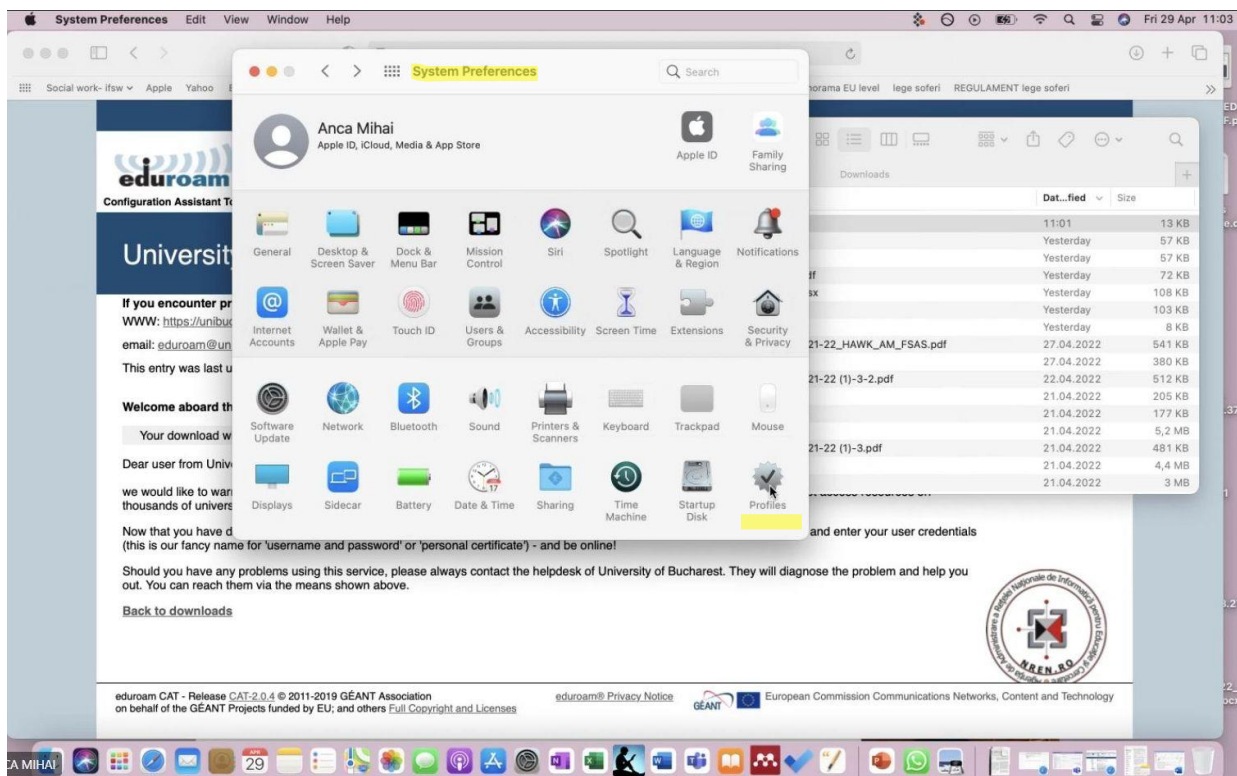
System Preferences Edit View Window Help

Fri 29 Apr 11:03

Social work- ifsw Apple Yahoo

orama EU level lege soferi REGULAMENT lege soferi

System Preferences

Search

Anca Mihai
Apple ID, iCloud, Media & App Store

Apple ID

Family Sharing

General
Desktop & Screen Saver
Dock & Menu Bar
Mission Control
Siri
Spotlight
Language & Region
Notifications

Internet Accounts
Wallet & Apple Pay
Touch ID
Users & Groups
Accessibility
Screen Time
Extensions
Security & Privacy

Software Update
Network
Bluetooth
Sound
Printers & Scanners
Keyboard
Trackpad
Mouse

Displays
Sidecar
Battery
Date & Time
Sharing
Time Machine
Startup Disk
Profiles

Downloads

| | Dat...fied | Size |
|---|---|---|
| | 11:01 | 13 KB |
| | Yesterday | 57 KB |
| | Yesterday | 57 KB |
| df | Yesterday | 72 KB |
| sx | Yesterday | 108 KB |
| | Yesterday | 103 KB |
| | Yesterday | 8 KB |
| 21-22_HAWK_AM_FSAS.pdf | 27.04.2022 | 541 KB |
| | 27.04.2022 | 380 KB |
| 21-22 (1)-3-2.pdf | 22.04.2022 | 512 KB |
| | 21.04.2022 | 205 KB |
| | 21.04.2022 | 177 KB |
| | 21.04.2022 | 5,2 MB |
| 21-22 (1)-3.pdf | 21.04.2022 | 481 KB |
| | 21.04.2022 | 4,4 MB |
| | 21.04.2022 | 3 MB |

eduroam
Configuration Assistant T

Universit

If you encounter pr
WWW: https://unibu
email: eduroam@un
This entry was last u

Welcome aboard th

Your download w

Dear user from Univ

we would like to war
thousands of univers

Now that you have d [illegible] and enter your user credentials (this is our fancy name for 'username and password' or 'personal certificate') - and be online!

Should you have any problems using this service, please always contact the helpdesk of University of Bucharest. They will diagnose the problem and help you out. You can reach them via the means shown above.

Back to downloads

NREN.RO

eduroam CAT - Release CAT-2.0.4 © 2011-2019 GÉANT Association on behalf of the GÉANT Projects funded by EU; and others Full Copyright and Licenses

eduroam® Privacy Notice

GÉANT

European Commission Communications Networks, Content and Technology

CA MIHAI

29